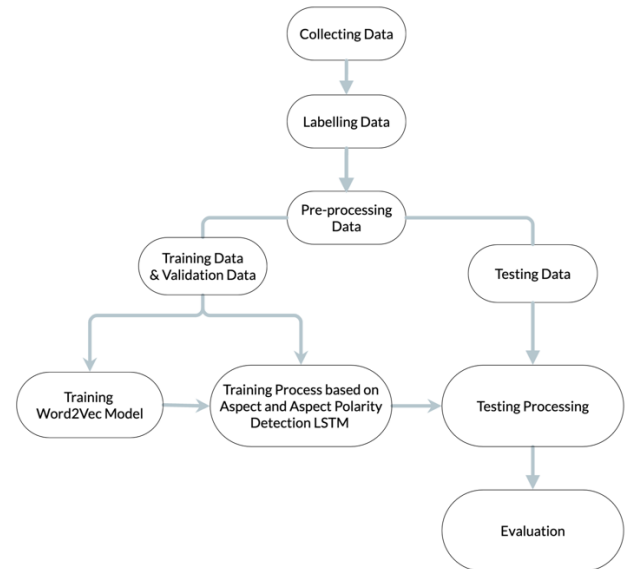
Collecting Data

Labelling Data

Pre-processing Data

Training Data & Validation Data

Testing Data

Training Word2Vec Model

Training Process based on Aspect and Aspect Polarity Detection LSTM

Testing Processing

Evaluation